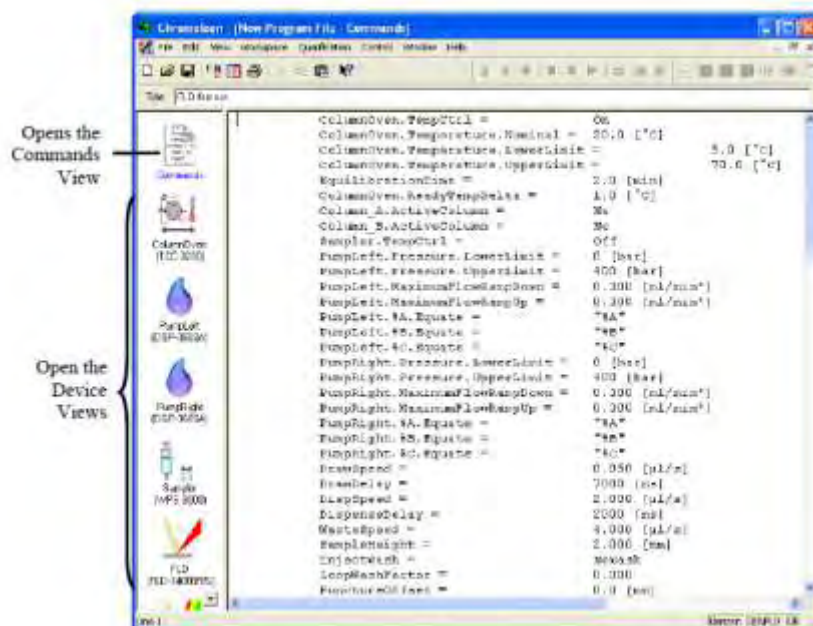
Chromeleon - [New Program File - Commands]

File Edit View Workspace Qualification Control Window Help

Title FLD Assay

Opens the Commands View

Commands

Open the Device Views

ColumnOven (TCC-3000)

PumpLeft (DGP-3600A)

PumpRight (DGP-3600A)

Sampler (WPS-3000)

FLD (FLD-3400RS)

ColumnOven.TempCtrl = On
ColumnOven.Temperature.Nominal = 30.0 [°C]
ColumnOven.Temperature.LowerLimit = 5.0 [°C]
ColumnOven.Temperature.UpperLimit = 70.0 [°C]
EquilibrationTime = 2.0 [min]
ColumnOven.ReadyTempDelta = 1.0 [°C]
Column_A.ActiveColumn = No
Column_B.ActiveColumn = No
Sampler.TempCtrl = Off
PumpLeft.Pressure.LowerLimit = 0 [bar]
PumpLeft.Pressure.UpperLimit = 400 [bar]
PumpLeft.MaximumFlowRampDown = 0.300 [ml/min²]
PumpLeft.MaximumFlowRampUp = 0.300 [ml/min²]
PumpLeft.%A.Equate = "%A"
PumpLeft.%B.Equate = "%B"
PumpLeft.%C.Equate = "%C"
PumpRight.Pressure.LowerLimit = 0 [bar]
PumpRight.Pressure.UpperLimit = 400 [bar]
PumpRight.MaximumFlowRampDown = 0.300 [ml/min²]
PumpRight.MaximumFlowRampUp = 0.300 [ml/min²]
PumpRight.%A.Equate = "%A"
PumpRight.%B.Equate = "%B"
PumpRight.%C.Equate = "%C"
DrawSpeed = 0.050 [µl/s]
DrawDelay = 7000 [ms]
DispSpeed = 2.000 [µl/s]
DispenseDelay = 2000 [ms]
WasteSpeed = 4.000 [µl/s]
SampleHeight = 2.000 [mm]
InjectWash = NoWash
LoopWashFactor = 0.000
PunctureOffset = 0.0 [mm]

Line 1

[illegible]